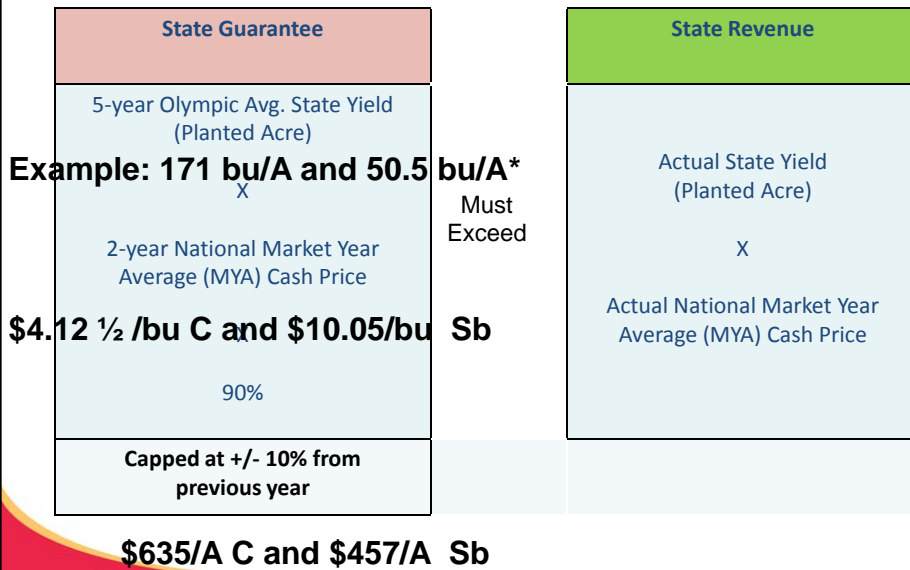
| State Guarantee | | State Revenue |
|---|---|---|
| 5-year Olympic Avg. State Yield (Planted Acre) X 2-year National Market Year Average (MYA) Cash Price X 90% | Must Exceed | Actual State Yield (Planted Acre) X Actual National Market Year Average (MYA) Cash Price |
| Capped at +/- 10% from previous year | | |

Example: 171 bu/A and 50.5 bu/A*

$4.12 ½ /bu C and $10.05/bu Sb

$635/A C and $457/A Sb